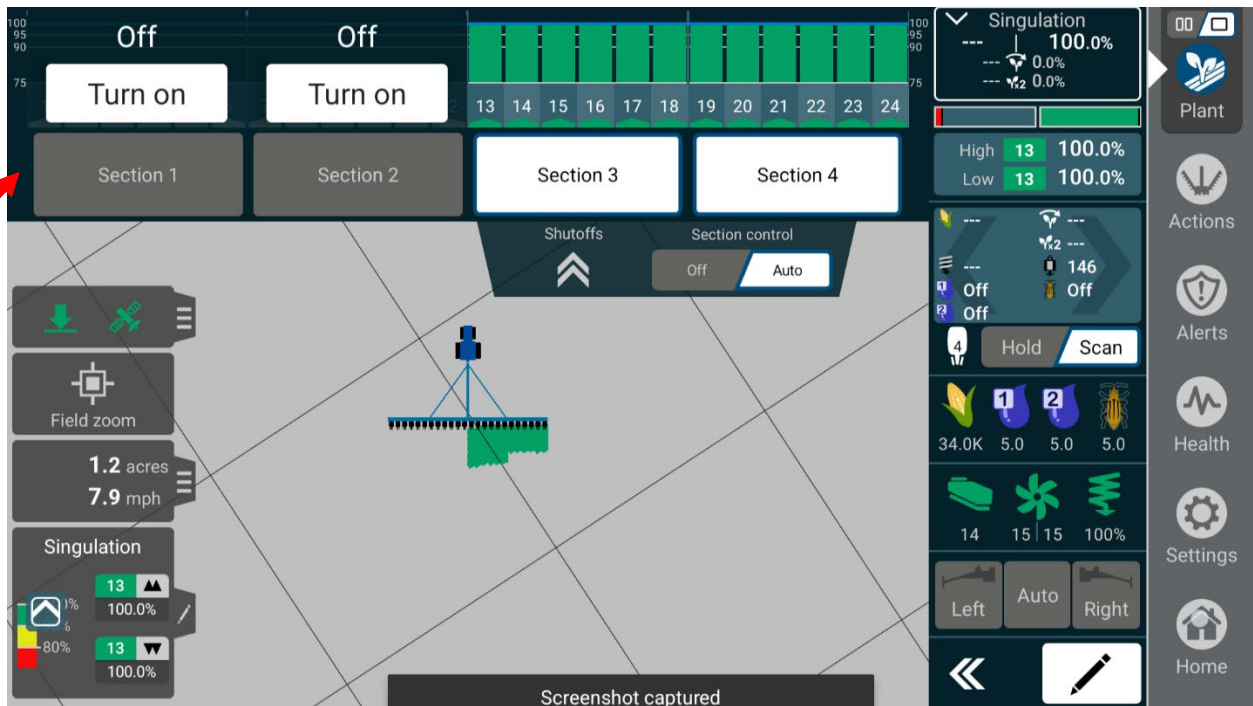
100
95
90
75

Off
Turn on

Off
Turn on

13 14 15 16 17 18 19 20 21 22 23 24

100
95
90
75

Section 1
Section 2
Section 3
Section 4

Shutoffs
Section control
Off
Auto

Singulation
--- 100.0%
--- 0.0%
--- 0.0%

High 13 100.0%
Low 13 100.0%

---
---
---
---
146
Off
Off
Off

4
Hold
Scan

34.0K 5.0 5.0 5.0

14 15 | 15 100%

Left
Auto
Right

Field zoom

1.2 acres
7.9 mph

Singulation
13
100.0%
80%
13
100.0%

Screenshot captured

Plant
Actions
Alerts
Health
Settings
Home